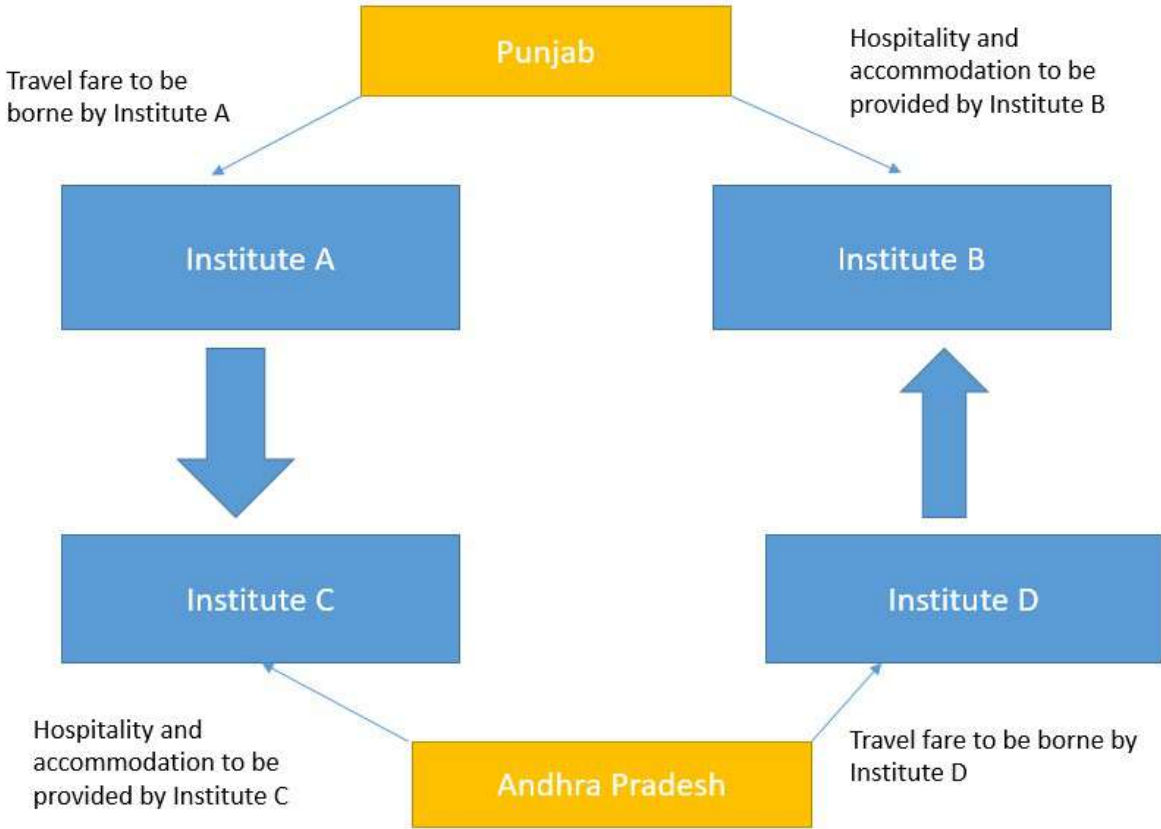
Punjab

Travel fare to be borne by Institute A

Hospitality and accommodation to be provided by Institute B

Institute A

Institute B

Institute C

Institute D

Hospitality and accommodation to be provided by Institute C

Andhra Pradesh

Travel fare to be borne by Institute D